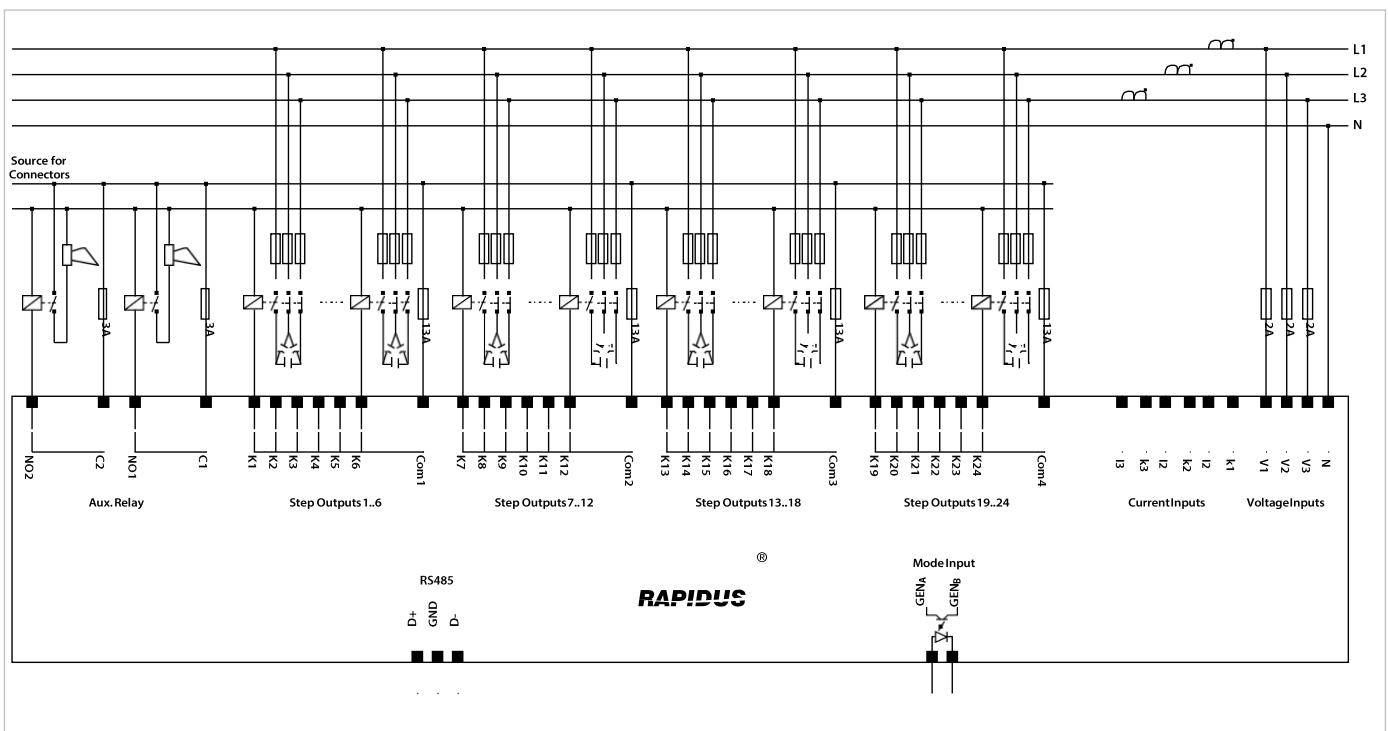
L1
L2
L3
N

Source for Connectors

3A
3A
13A
13A
13A
13A
2A
2A
2A

NO2
C2
NO1
C1
K1
K2
K3
K4
K5
K6
Com1
K7
K8
K9
K10
K11
K12
Com2
K13
K14
K15
K16
K17
K18
Com3
K19
K20
K21
K22
K23
K24
Com4
l3
k3
l2
k2
l2
k1
V1
V2
V3
N

Aux. Relay
Step Outputs 1..6
Step Outputs 7..12
Step Outputs 13..18
Step Outputs 19..24
Current Inputs
Voltage Inputs

®
RAPIDUS

RS485
D+
GND
D-

Mode Input
$GEN_A$
$GEN_B$